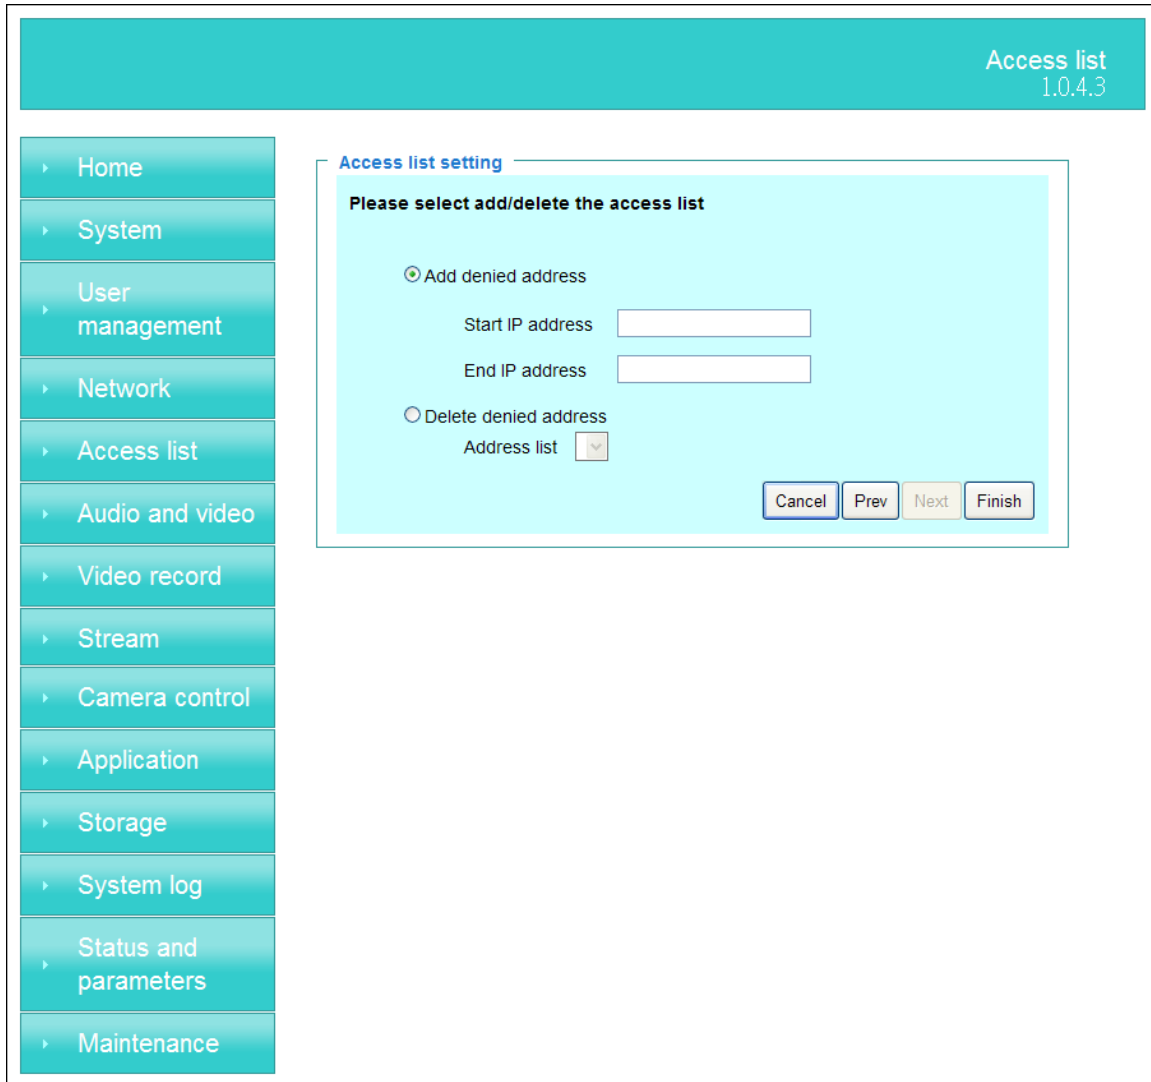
Access list
1.0.4.3

Home

System

User management

Network

Access list

Audio and video

Video record

Stream

Camera control

Application

Storage

System log

Status and parameters

Maintenance

Access list setting

Please select add/delete the access list

Add denied address

Start IP address

End IP address

Delete denied address

Address list

Cancel Prev Next Finish